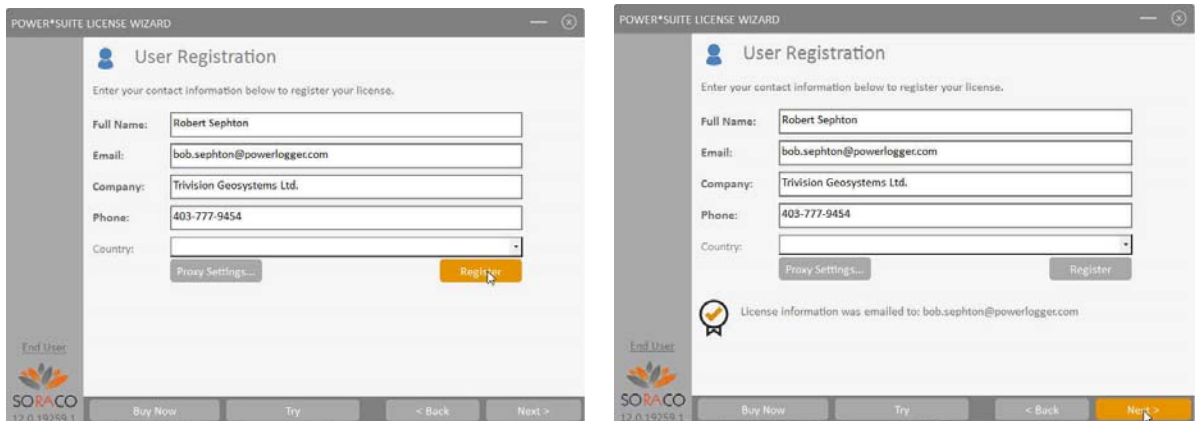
POWER*SUITE LICENSE WIZARD

User Registration

Enter your contact information below to register your license.

Full Name: Robert Sephton

Email: bob.sephton@powerlogger.com

Company: Trivision Geosystems Ltd.

Phone: 403-777-9454

Country:

Proxy Settings...

Register

End User

SORACO

12.0.19259.1

Buy Now

Try

< Back

Next >

POWER*SUITE LICENSE WIZARD

User Registration

Enter your contact information below to register your license.

Full Name: Robert Sephton

Email: bob.sephton@powerlogger.com

Company: Trivision Geosystems Ltd.

Phone: 403-777-9454

Country:

Proxy Settings...

Register

License information was emailed to: bob.sephton@powerlogger.com

End User

SORACO

12.0.19259.1

Buy Now

Try

< Back

Next >